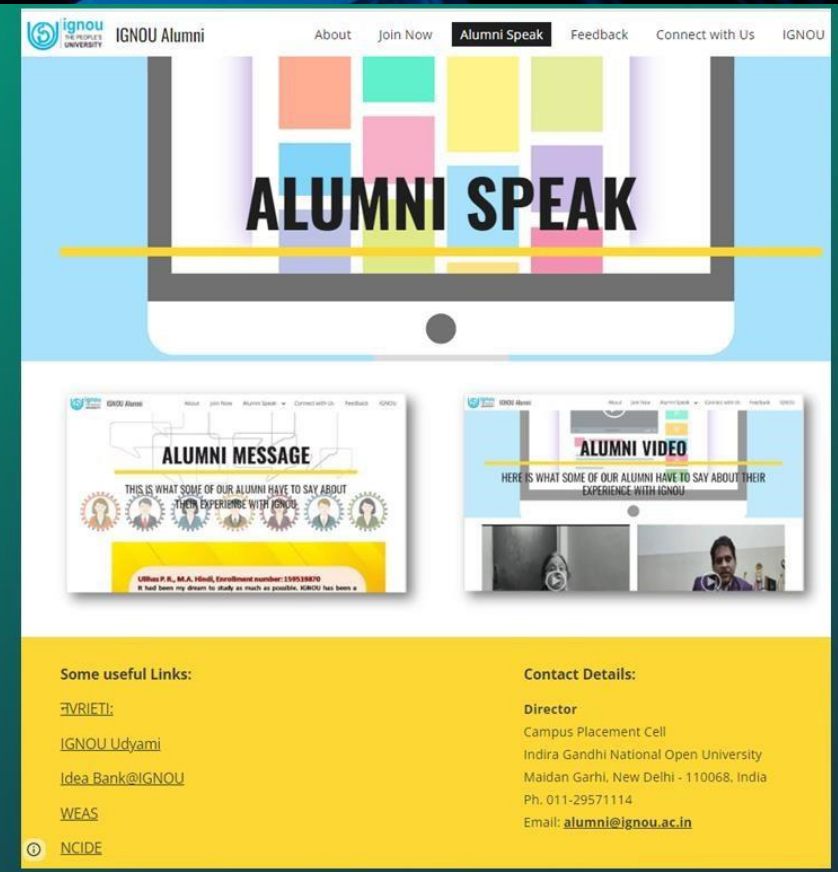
ignou THE PEOPLE'S UNIVERSITY IGNOU Alumni

About Join Now Alumni Speak Feedback Connect with Us IGNOU

ALUMNI SPEAK

IGNOU Alumni About Join Now Alumni Speak Connect with Us Feedback IGNOU

ALUMNI MESSAGE

THIS IS WHAT SOME OF OUR ALUMNI HAVE TO SAY ABOUT THEIR EXPERIENCE WITH IGNOU

Ullhas P.R., M.A. Hindi, Enrollment number: 159519870
It had been my dream to study as much as possible. IGNOU has been a

IGNOU Alumni About Join Now Alumni Speak Connect with Us Feedback IGNOU

ALUMNI VIDEO

HERE IS WHAT SOME OF OUR ALUMNI HAVE TO SAY ABOUT THEIR EXPERIENCE WITH IGNOU

Some useful Links:

नVRIETI:

IGNOU Udyami

Idea Bank@IGNOU

WEAS

NCIDE

Contact Details:

Director
Campus Placement Cell
Indira Gandhi National Open University
Maidan Garhi, New Delhi - 110068, India
Ph. 011-29571114
Email: alumni@ignou.ac.in